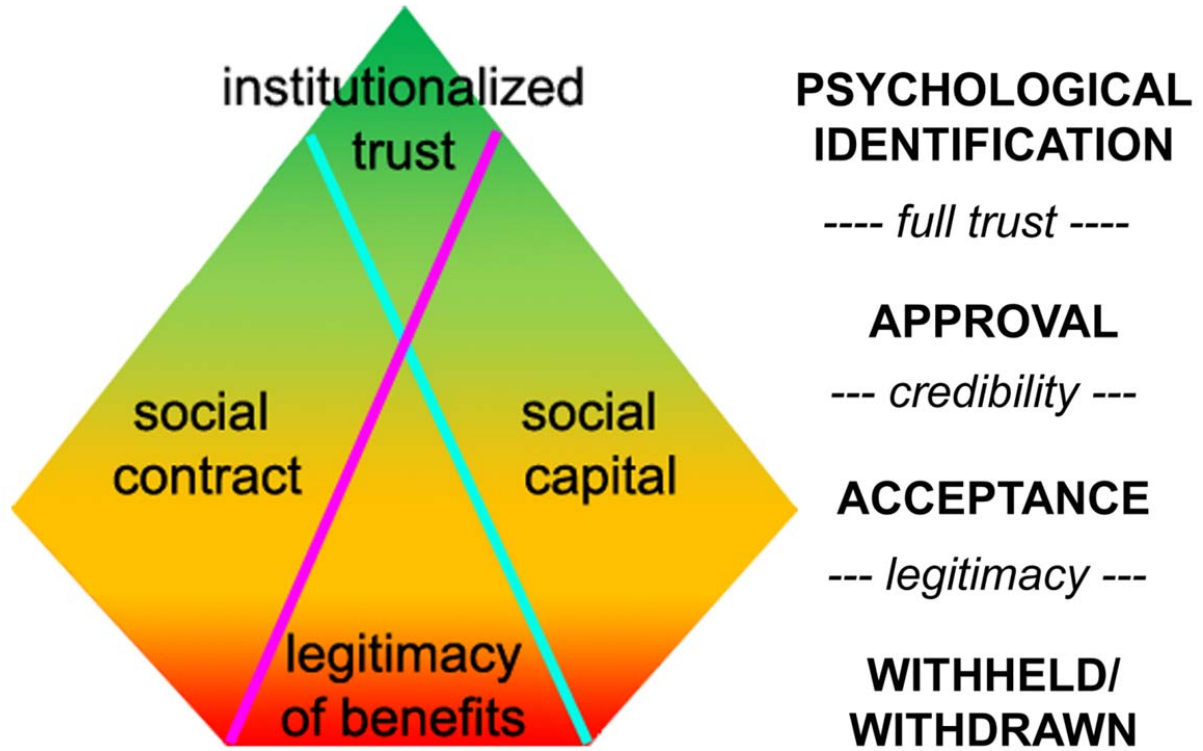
institutionalized trust

social contract

social capital

legitimacy of benefits

PSYCHOLOGICAL IDENTIFICATION

---- full trust ----

APPROVAL

--- credibility ---

ACCEPTANCE

--- legitimacy ---

WITHHELD/ WITHDRAWN